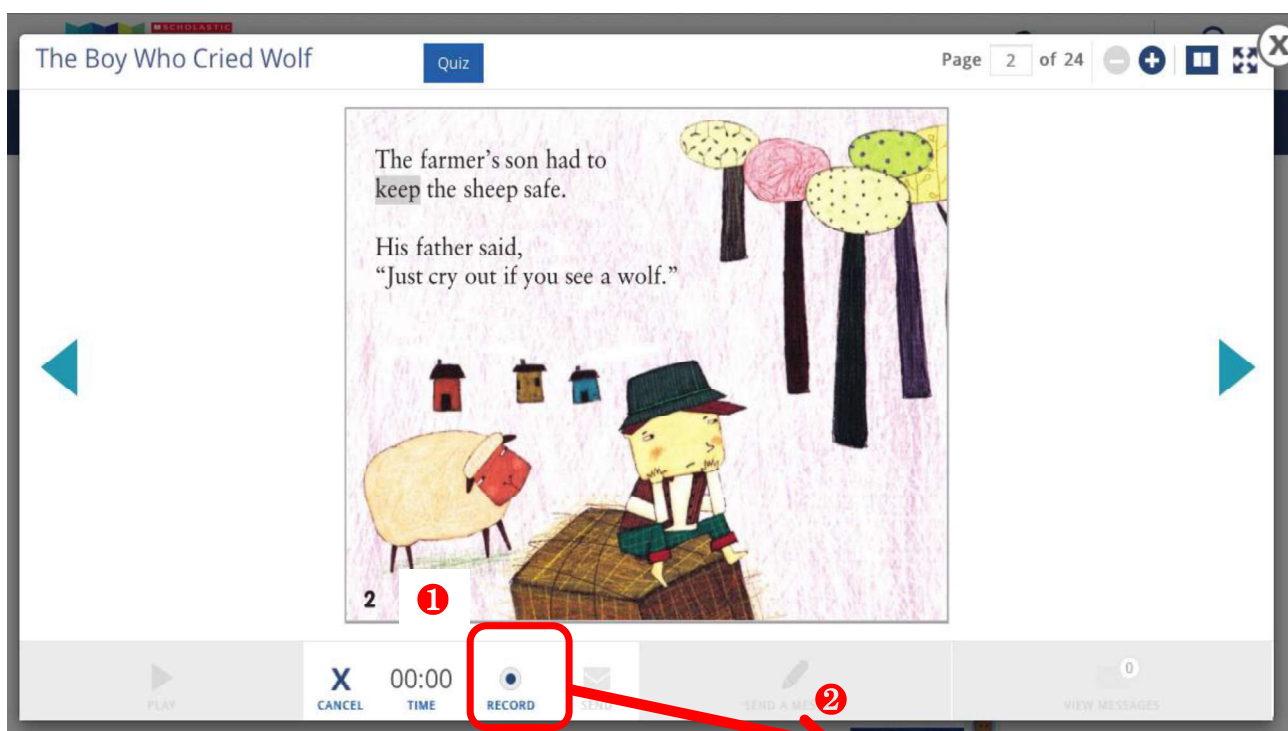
SCHOLASTIC

The Boy Who Cried Wolf

Quiz

Page 2 of 24

The farmer's son had to keep the sheep safe.

His father said, "Just cry out if you see a wolf."

2

❶

PLAY

X
CANCEL

00:00
TIME

RECORD

SEND

SEND A MESSAGE

❷

0
VIEW MESSAGES